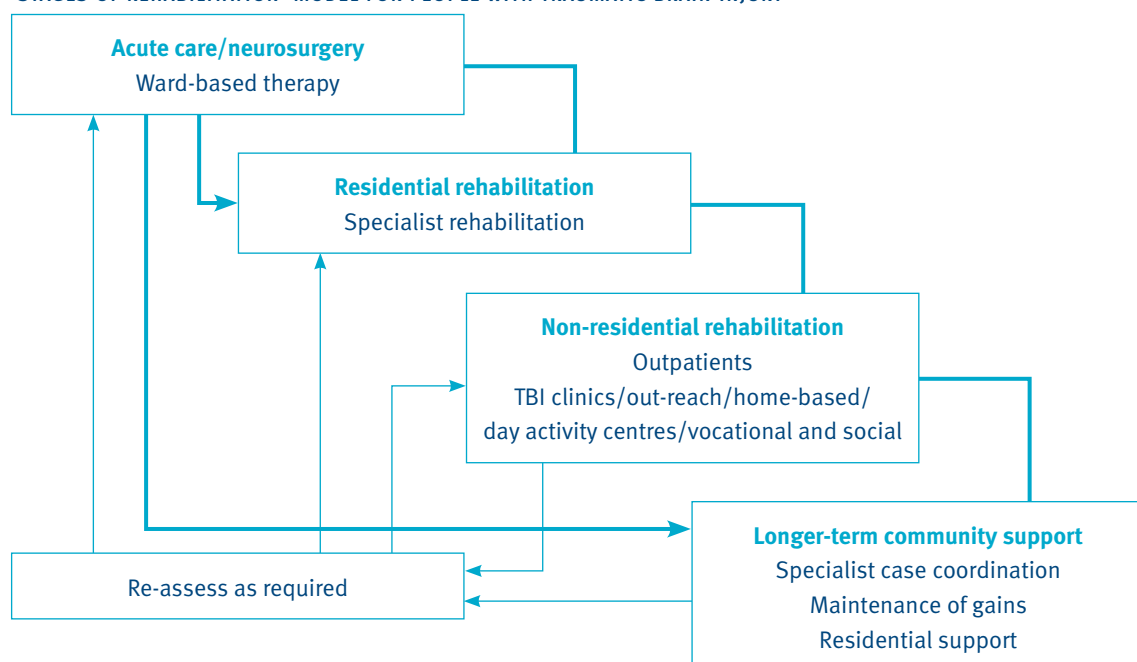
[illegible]

Acute care/neurosurgery
Ward-based therapy

Residential rehabilitation
Specialist rehabilitation

Non-residential rehabilitation
Outpatients
TBI clinics/out-reach/home-based/
day activity centres/vocational and social

Longer-term community support
Specialist case coordination
Maintenance of gains
Residential support

Re-assess as required